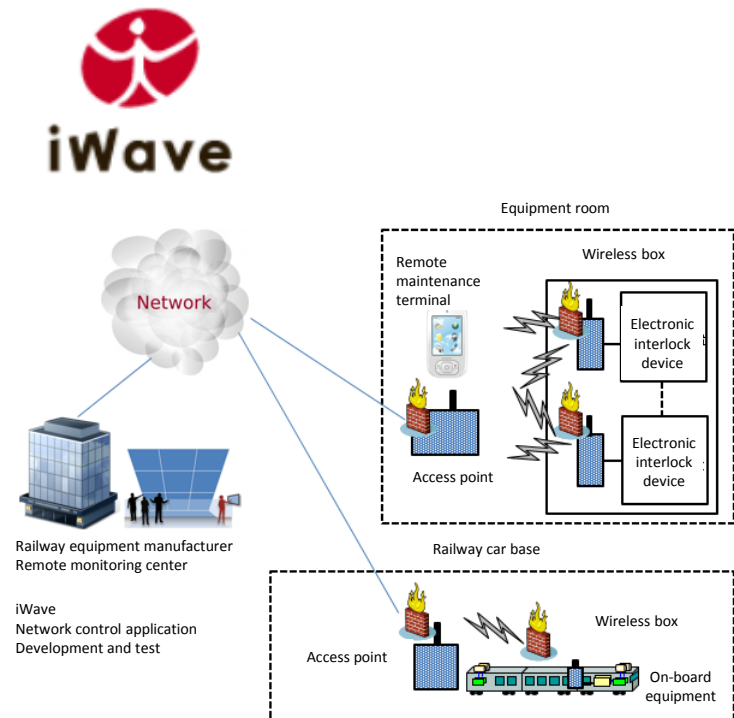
iWave

Equipment room

Network

Remote maintenance terminal

Wireless box

Electronic interlock device

Electronic interlock device

Access point

Railway equipment manufacturer
Remote monitoring center

Railway car base

iWave
Network control application
Development and test

Wireless box

Access point

On-board equipment